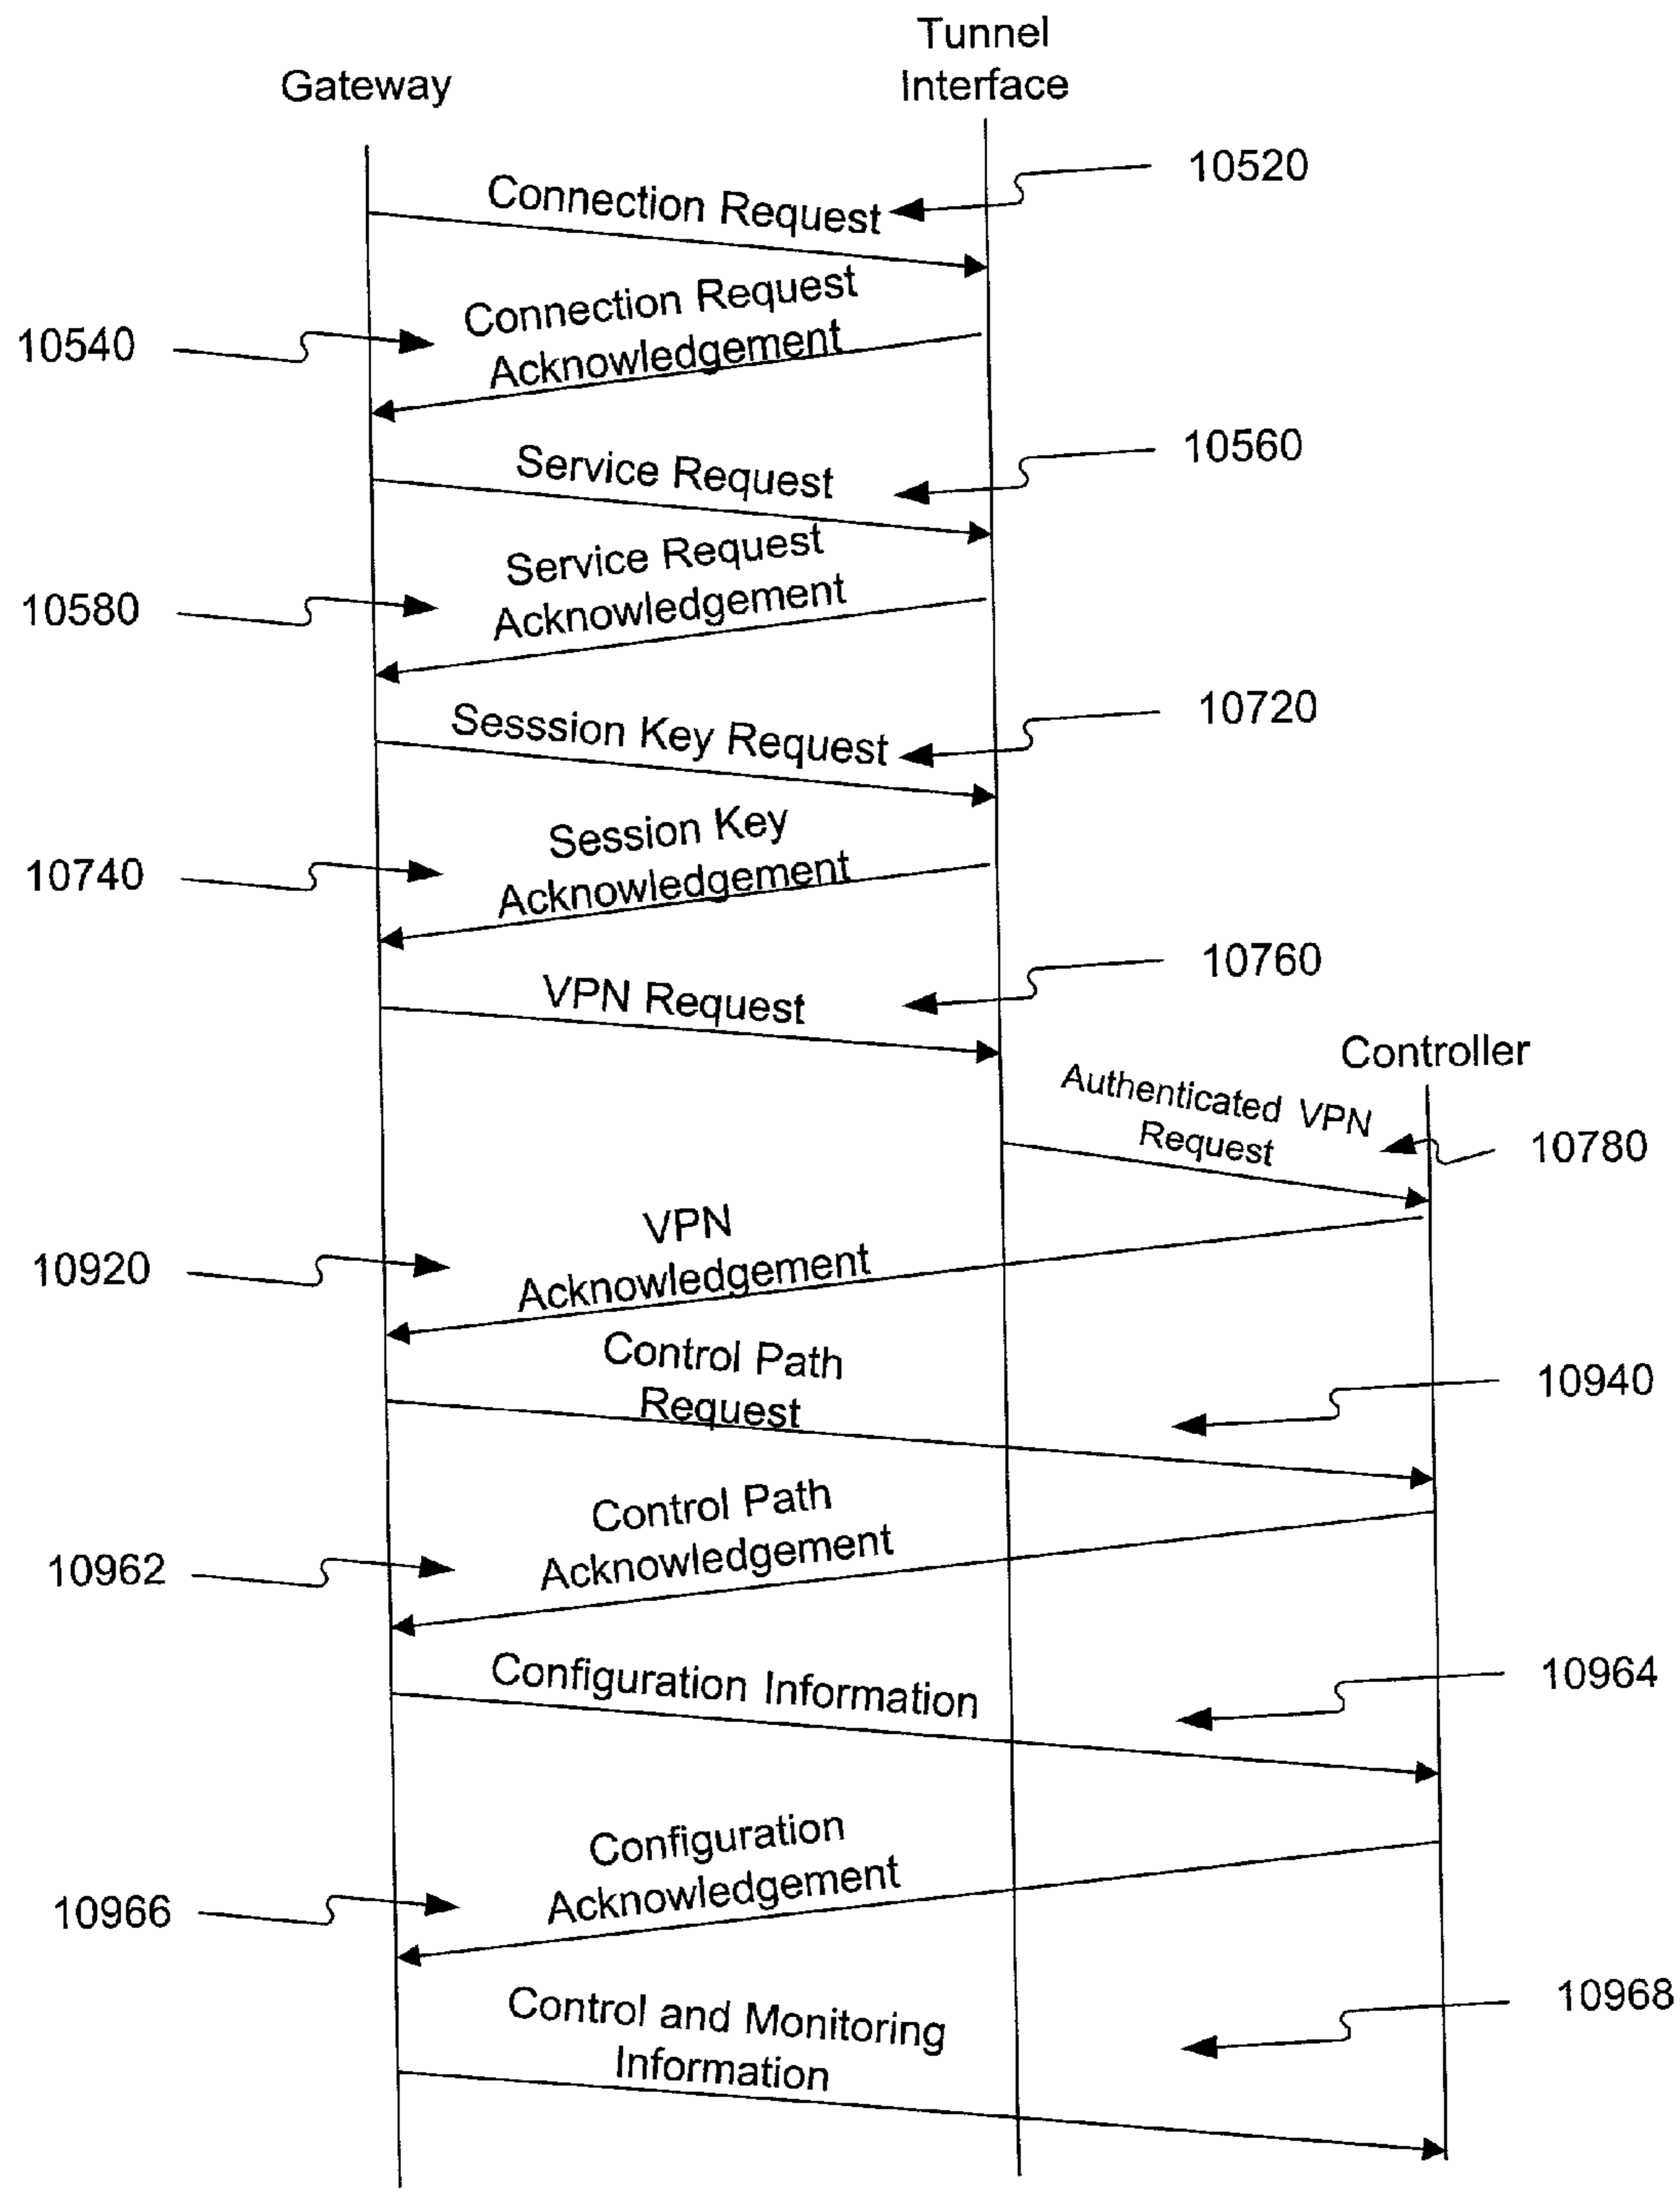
Tunnel Interface

Gateway

10520

Connection Request

10540

Connection Request Acknowledgement

10560

Service Request

10580

Service Request Acknowledgement

10720

Sesssion Key Request

10740

Session Key Acknowledgement

10760

VPN Request

Controller

Authenticated VPN Request

10780

10920

VPN Acknowledgement

Control Path Request

10940

10962

Control Path Acknowledgement

Configuration Information

10964

10966

Configuration Acknowledgement

10968

Control and Monitoring Information